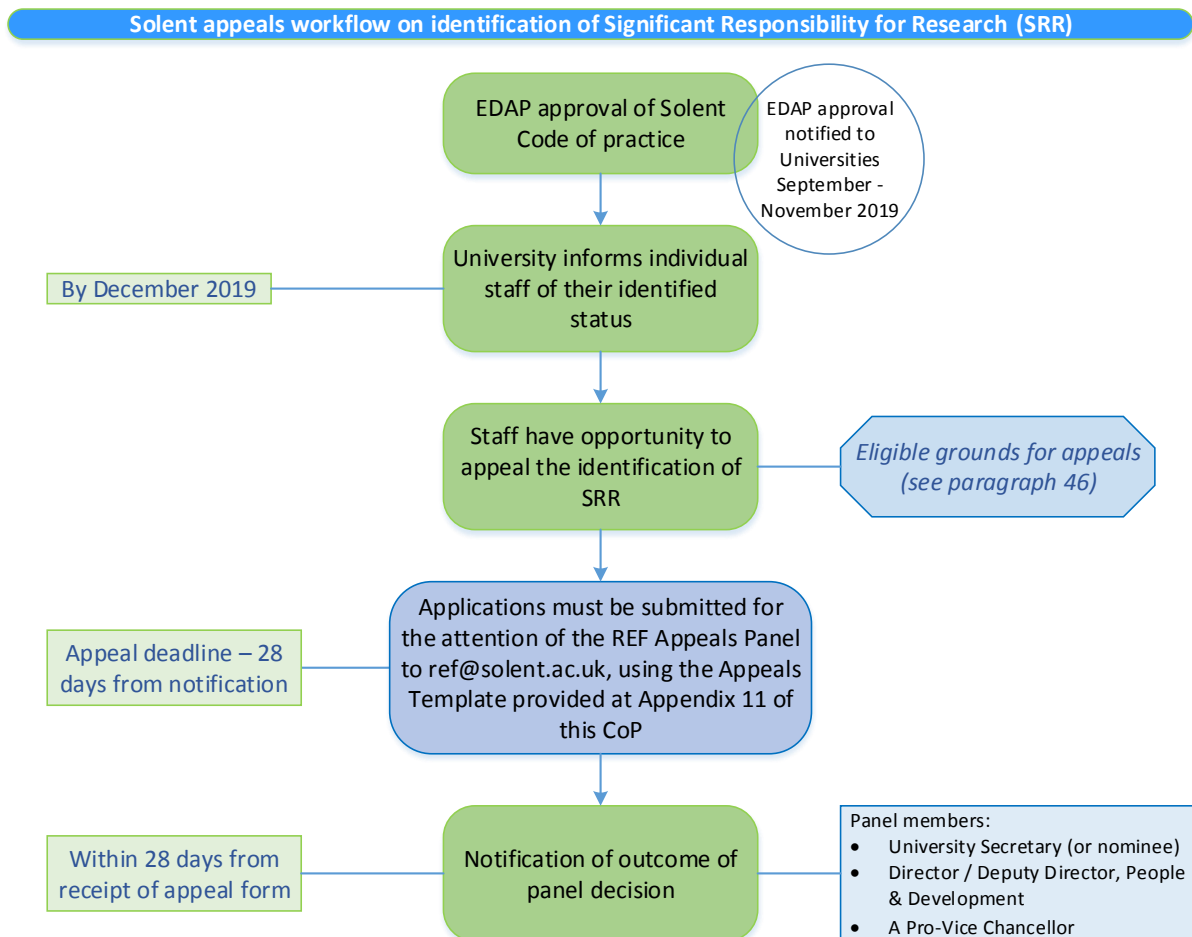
Solent appeals workflow on identification of Significant Responsibility for Research (SRR)

EDAP approval of Solent Code of practice

EDAP approval notified to Universities September - November 2019

By December 2019

University informs individual staff of their identified status

Staff have opportunity to appeal the identification of SRR

Eligible grounds for appeals (see paragraph 46)

Appeal deadline – 28 days from notification

Applications must be submitted for the attention of the REF Appeals Panel to ref@solent.ac.uk, using the Appeals Template provided at Appendix 11 of this CoP

Within 28 days from receipt of appeal form

Notification of outcome of panel decision

Panel members:
- University Secretary (or nominee)
- Director / Deputy Director, People & Development
- A Pro-Vice Chancellor